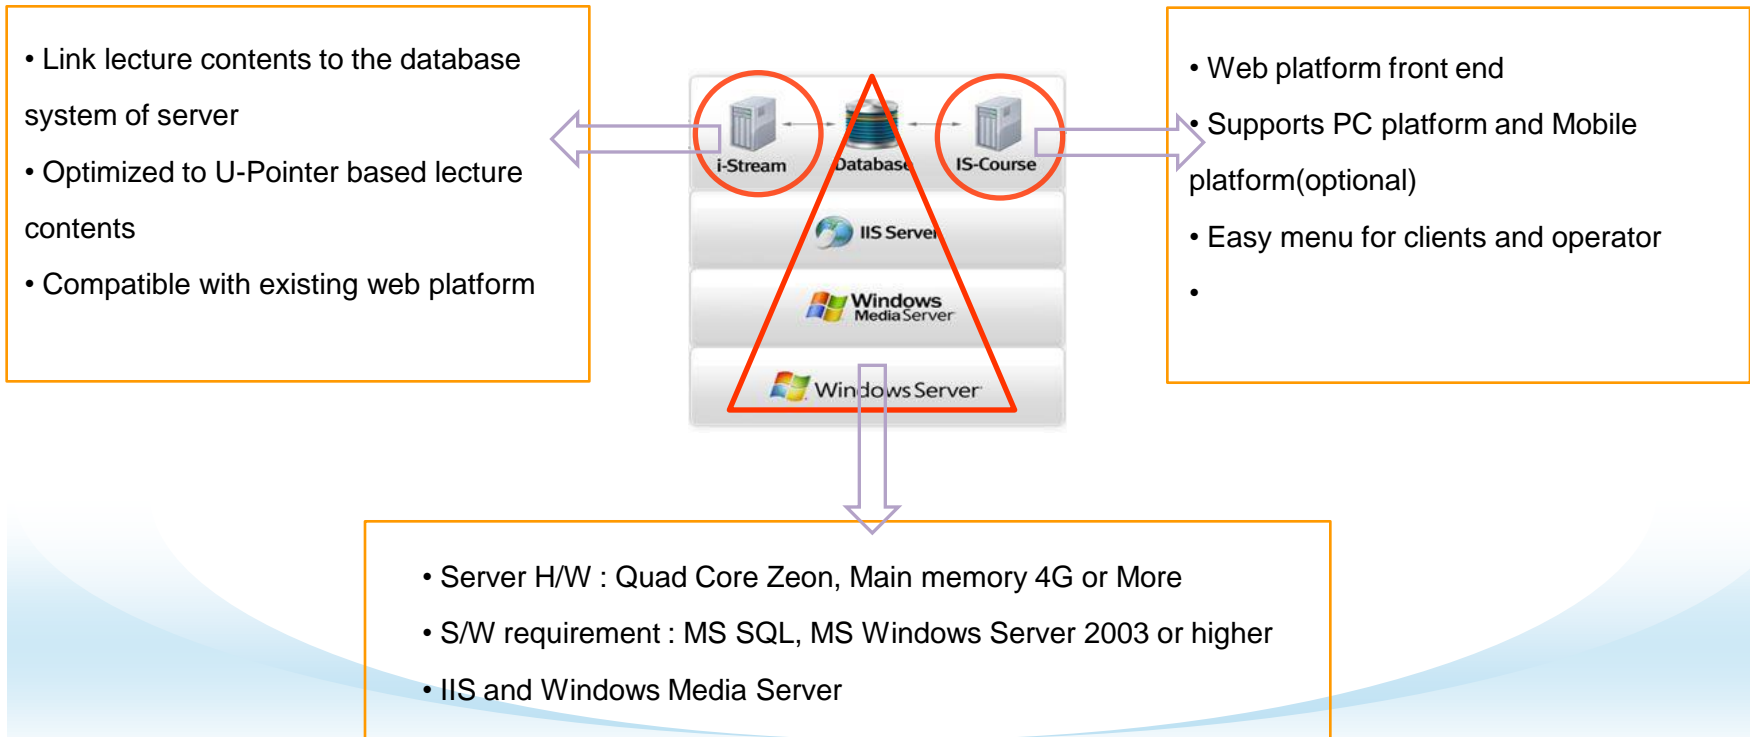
• Link lecture contents to the database system of server

• Optimized to U-Pointer based lecture contents

• Compatible with existing web platform

i-Stream
Database
IS-Course
IIS Server
Windows Media Server
Windows Server

• Web platform front end

• Supports PC platform and Mobile platform(optional)

• Easy menu for clients and operator

•

• Server H/W : Quad Core Zeon, Main memory 4G or More

• S/W requirement : MS SQL, MS Windows Server 2003 or higher

• IIS and Windows Media Server